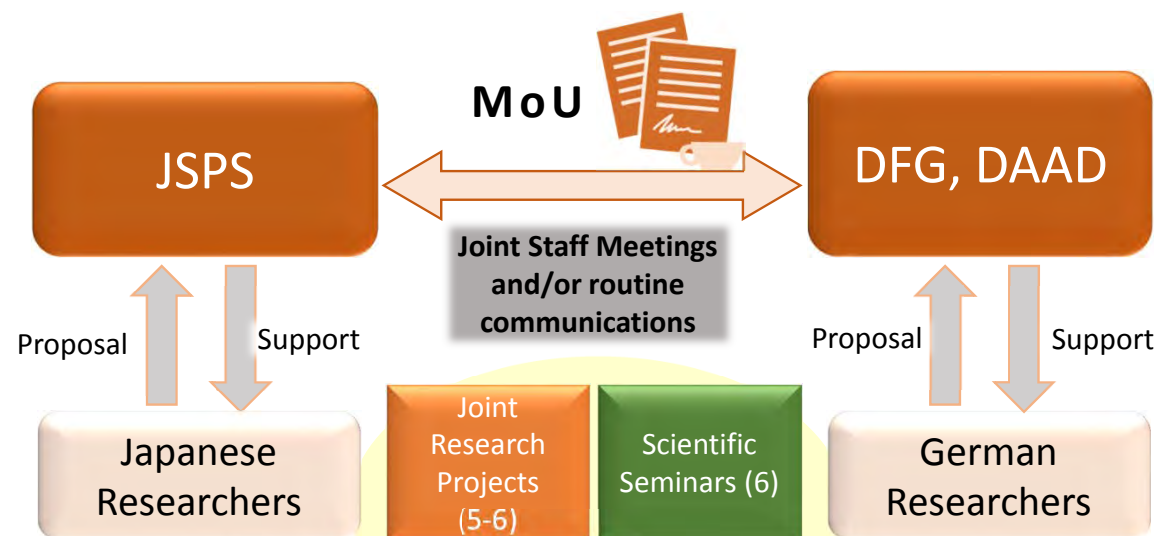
MoU

JSPS

DFG, DAAD

Joint Staff Meetings and/or routine communications

Proposal

Support

Proposal

Support

Japanese Researchers

Joint Research Projects (5-6)

Scientific Seminars (6)

German Researchers